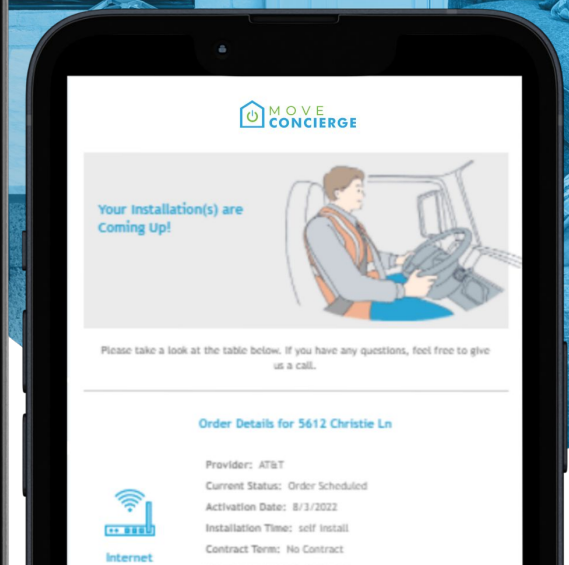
MOVE CONCIERGE

Your Installation(s) are Coming Up!

Please take a look at the table below. If you have any questions, feel free to give us a call.

Order Details for 5612 Christie Ln

Provider: AT&T
Current Status: Order Scheduled
Activation Date: 8/3/2022
Installation Time: self install
Contract Term: No Contract

Internet